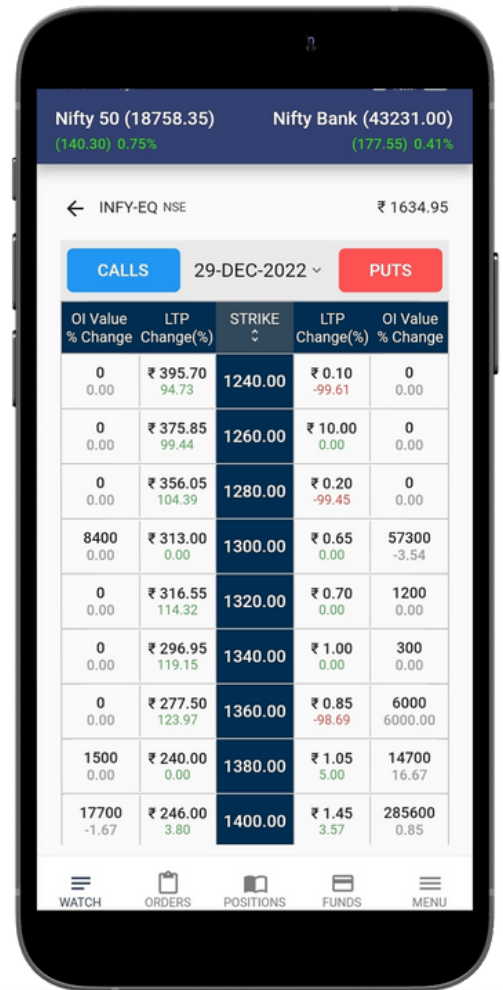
Nifty 50 (18758.35)
(140.30) 0.75%

Nifty Bank (43231.00)
(177.55) 0.41%

INFY-EQ NSE

₹ 1634.95

CALLS

29-DEC-2022

PUTS

| OI Value % Change | LTP Change(%) | STRIKE | LTP Change(%) | OI Value % Change |
|---|---|---|---|---|
| 0 0.00 | ₹ 395.70 94.73 | 1240.00 | ₹ 0.10 -99.61 | 0 0.00 |
| 0 0.00 | ₹ 375.85 99.44 | 1260.00 | ₹ 10.00 0.00 | 0 0.00 |
| 0 0.00 | ₹ 356.05 104.39 | 1280.00 | ₹ 0.20 -99.45 | 0 0.00 |
| 8400 0.00 | ₹ 313.00 0.00 | 1300.00 | ₹ 0.65 0.00 | 57300 -3.54 |
| 0 0.00 | ₹ 316.55 114.32 | 1320.00 | ₹ 0.70 0.00 | 1200 0.00 |
| 0 0.00 | ₹ 296.95 119.15 | 1340.00 | ₹ 1.00 0.00 | 300 0.00 |
| 0 0.00 | ₹ 277.50 123.97 | 1360.00 | ₹ 0.85 -98.69 | 6000 6000.00 |
| 1500 0.00 | ₹ 240.00 0.00 | 1380.00 | ₹ 1.05 5.00 | 14700 16.67 |
| 17700 -1.67 | ₹ 246.00 3.80 | 1400.00 | ₹ 1.45 3.57 | 285600 0.85 |

WATCH ORDERS POSITIONS FUNDS MENU